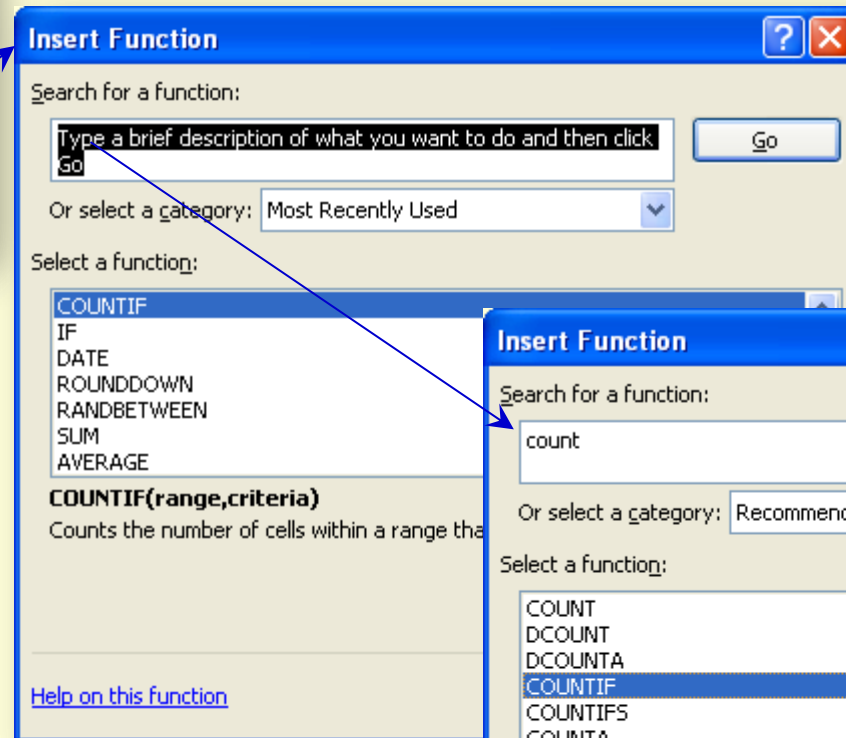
Insert Function

?

Search for a function:

Type a brief description of what you want to do and then click Go

Go

Or select a category: Most Recently Used

Select a function:

COUNTIF
IF
DATE
ROUNDDOWN
RANDBETWEEN
SUM
AVERAGE

COUNTIF(range,criteria)

Counts the number of cells within a range tha

Help on this function

Insert Function

Search for a function:

count

Or select a category: Recommenc

Select a function:

COUNT
DCOUNT
DCOUNTA
COUNTIF
COUNTIFS
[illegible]